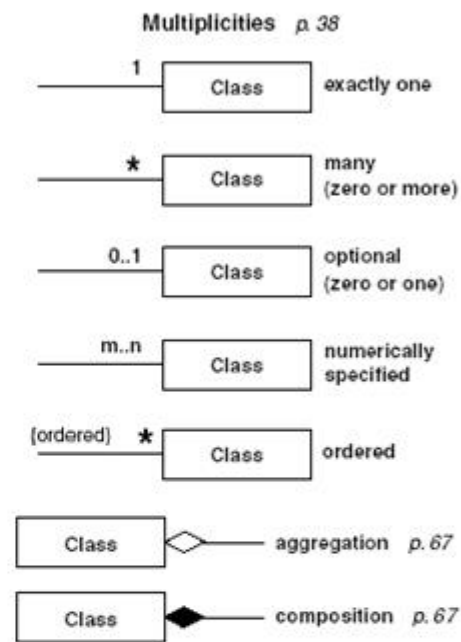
Multiplicities p. 38

1 Class exactly one

* Class many (zero or more)

0..1 Class optional (zero or one)

m..n Class numerically specified

{ordered} * Class ordered

Class aggregation p. 67

Class composition p. 67